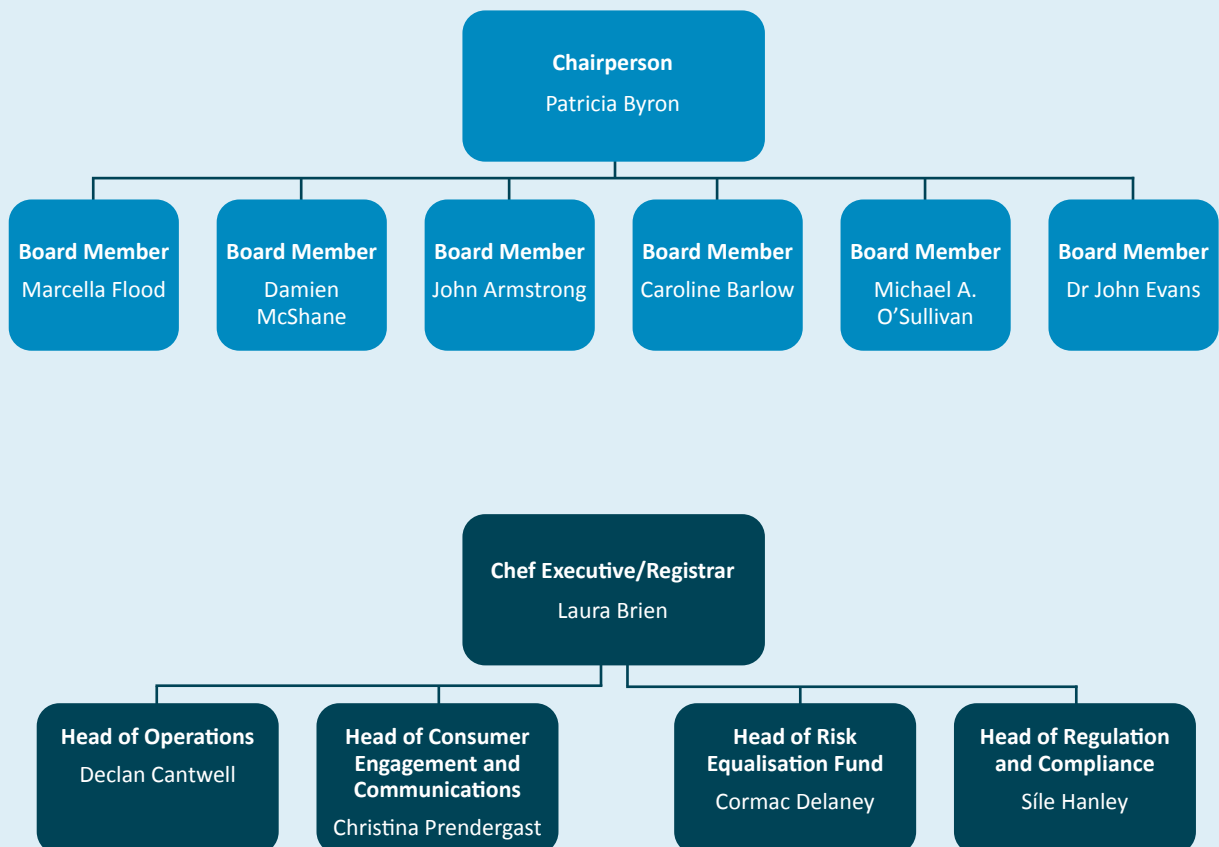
Chairperson
Patricia Byron

Board Member
Marcella Flood

Board Member
Damien McShane

Board Member
John Armstrong

Board Member
Caroline Barlow

Board Member
Michael A. O’Sullivan

Board Member
Dr John Evans

Chef Executive/Registrar
Laura Brien

Head of Operations
Declan Cantwell

Head of Consumer Engagement and Communications
Christina Prendergast

Head of Risk Equalisation Fund
Cormac Delaney

Head of Regulation and Compliance
Síle Hanley